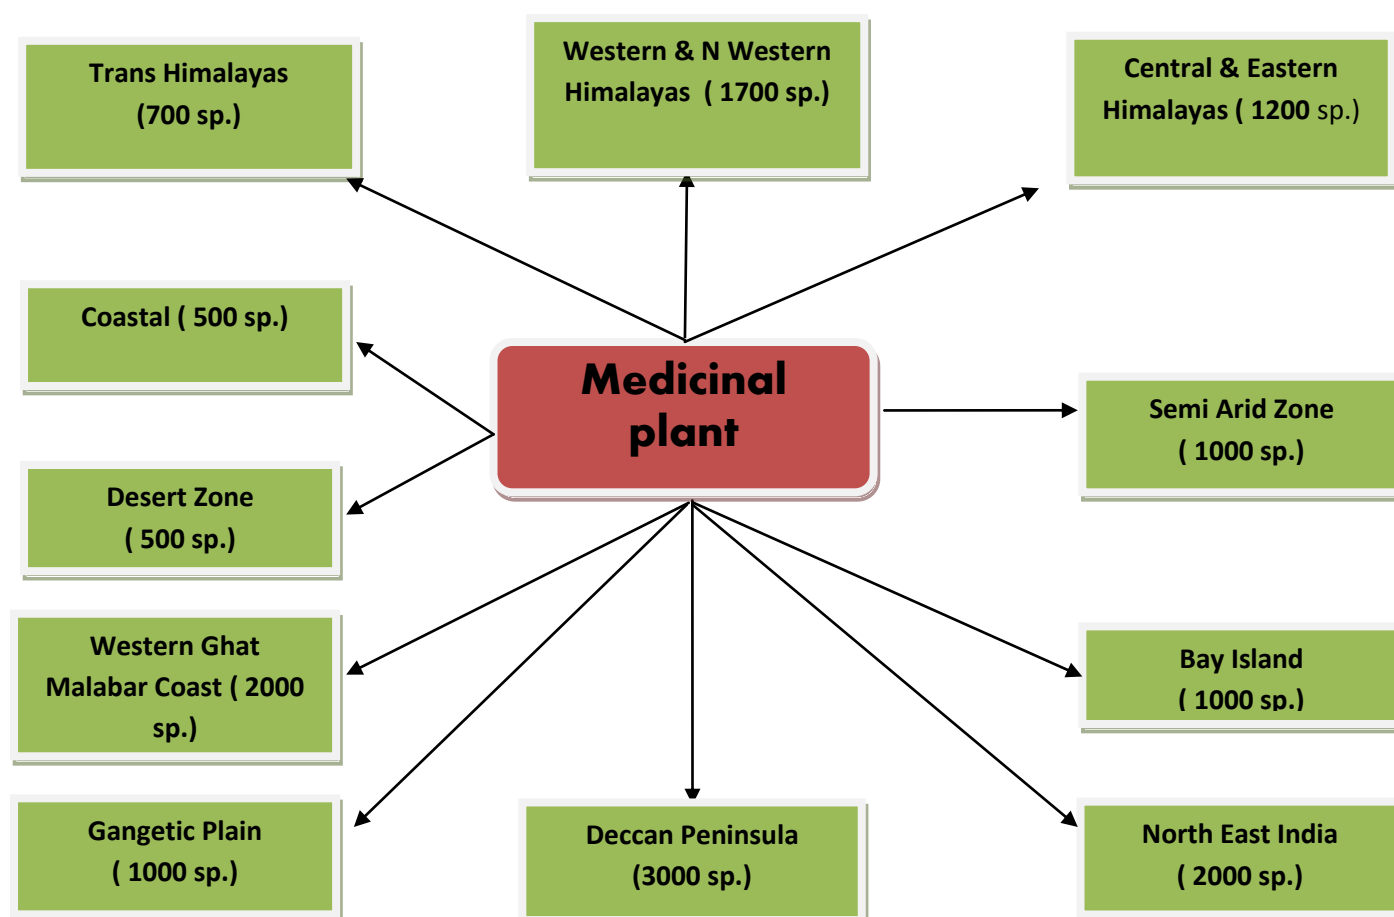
Trans Himalayas (700 sp.)

Western & N Western Himalayas ( 1700 sp.)

Central & Eastern Himalayas ( 1200 sp.)

Coastal ( 500 sp.)

Medicinal plant

Semi Arid Zone ( 1000 sp.)

Desert Zone ( 500 sp.)

Western Ghat Malabar Coast ( 2000 sp.)

Bay Island ( 1000 sp.)

Gangetic Plain ( 1000 sp.)

Deccan Peninsula (3000 sp.)

North East India ( 2000 sp.)